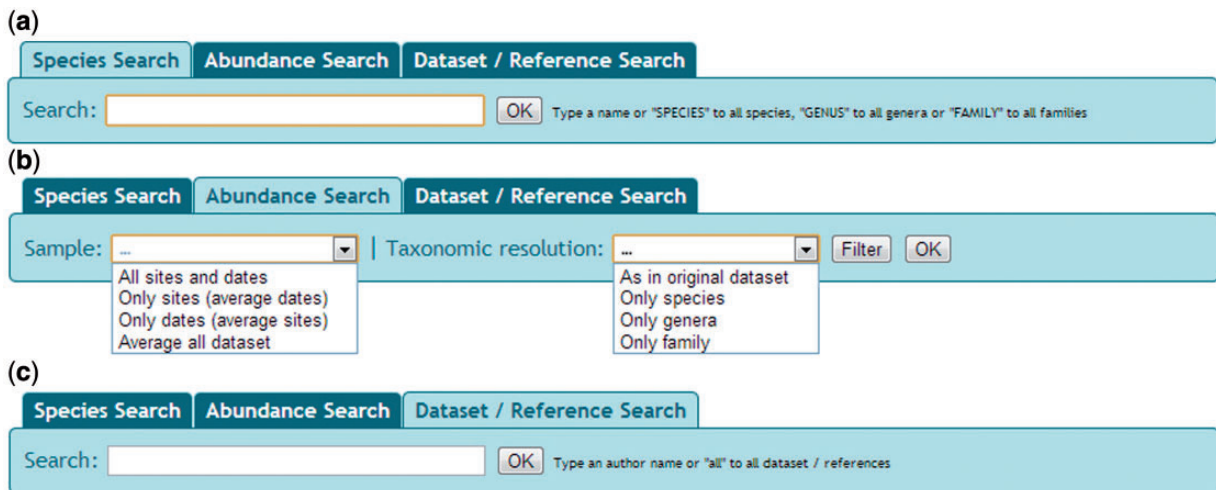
(a)

Species Search | Abundance Search | Dataset / Reference Search

Search: OK Type a name or "SPECIES" to all species, "GENUS" to all genera or "FAMILY" to all families

(b)

Species Search | Abundance Search | Dataset / Reference Search

Sample: ... | Taxonomic resolution: ... Filter OK

All sites and dates
Only sites (average dates)
Only dates (average sites)
Average all dataset

As in original dataset
Only species
Only genera
Only family

(c)

Species Search | Abundance Search | Dataset / Reference Search

Search: OK Type an author name or "all" to all dataset / references